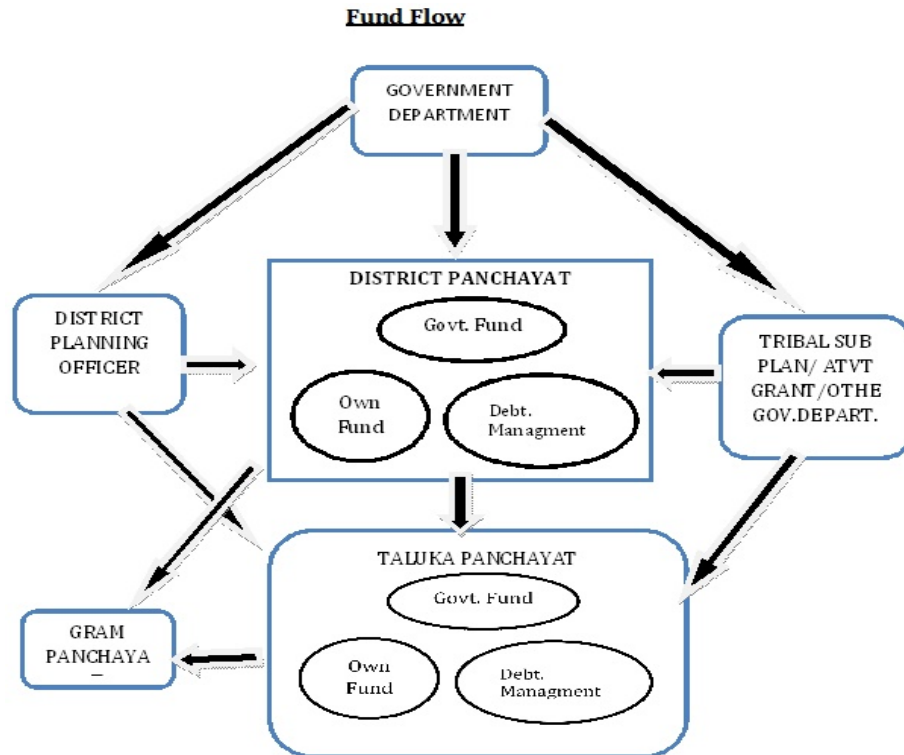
Fund Flow

GOVERNMENT DEPARTMENT

DISTRICT PLANNING OFFICER

DISTRICT PANCHAYAT

Govt. Fund

Own Fund

Debt. Managment

TRIBAL SUB PLAN/ ATVT GRANT/OTHE GOV.DEPART.

TALUKA PANCHAYAT

Govt. Fund

Own Fund

Debt. Managment

GRAM PANCHAYA
–